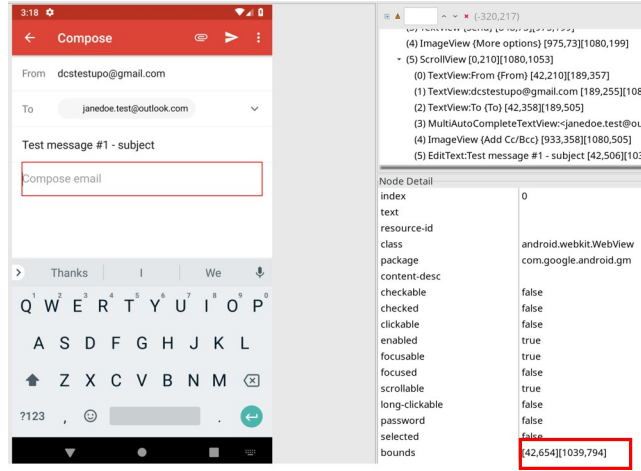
3:18

Compose

From dcstestupo@gmail.com

To janedoe.test@outlook.com

Test message #1 - subject

Compose email

Thanks I We

Q W E R T Y U I O P
1 2 3 4 5 6 7 8 9 0

A S D F G H J K L

Z X C V B N M

?123 , .

(-320,217)

(3) TextView {Send} [840,75][975,199]
(4) ImageView {More options} [975,73][1080,199]
(5) ScrollView [0,210][1080,1053]
(0) TextView:From {From} [42,210][189,357]
(1) TextView:dcstestupo@gmail.com [189,255][108
(2) TextView:To {To} [42,358][189,505]
(3) MultiAutoCompleteTextView:<janedoe.test@ou
(4) ImageView {Add Cc/Bcc} [933,358][1080,505]
(5) EditText:Test message #1 - subject [42,506][10

Node Detail

| | |
|---|---|
| index | 0 |
| text | |
| resource-id | |
| class | android.webkit.WebView |
| package | com.google.android.gm |
| content-desc | |
| checkable | false |
| checked | false |
| clickable | false |
| enabled | true |
| focusable | true |
| focused | false |
| scrollable | true |
| long-clickable | false |
| password | false |
| selected | false |
| bounds | [42,654][1039,794] |